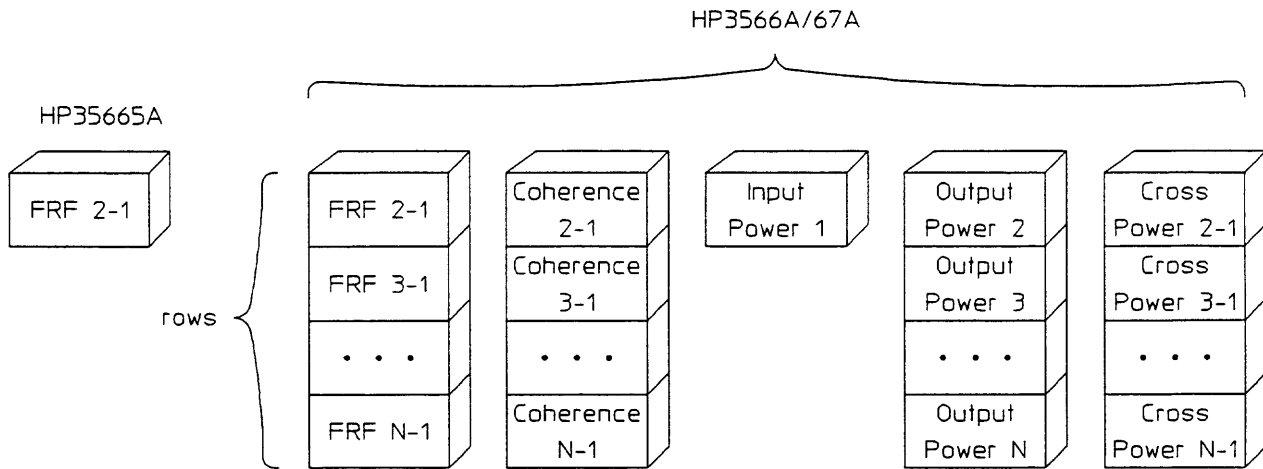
HP3566A/67A

HP35665A

FRF 2-1

rows

FRF 2-1

FRF 3-1

. . .

FRF N-1

Coherence 2-1

Coherence 3-1

. . .

Coherence N-1

Input Power 1

Output Power 2

Output Power 3

. . .

Output Power N

Cross Power 2-1

Cross Power 3-1

. . .

Cross Power N-1